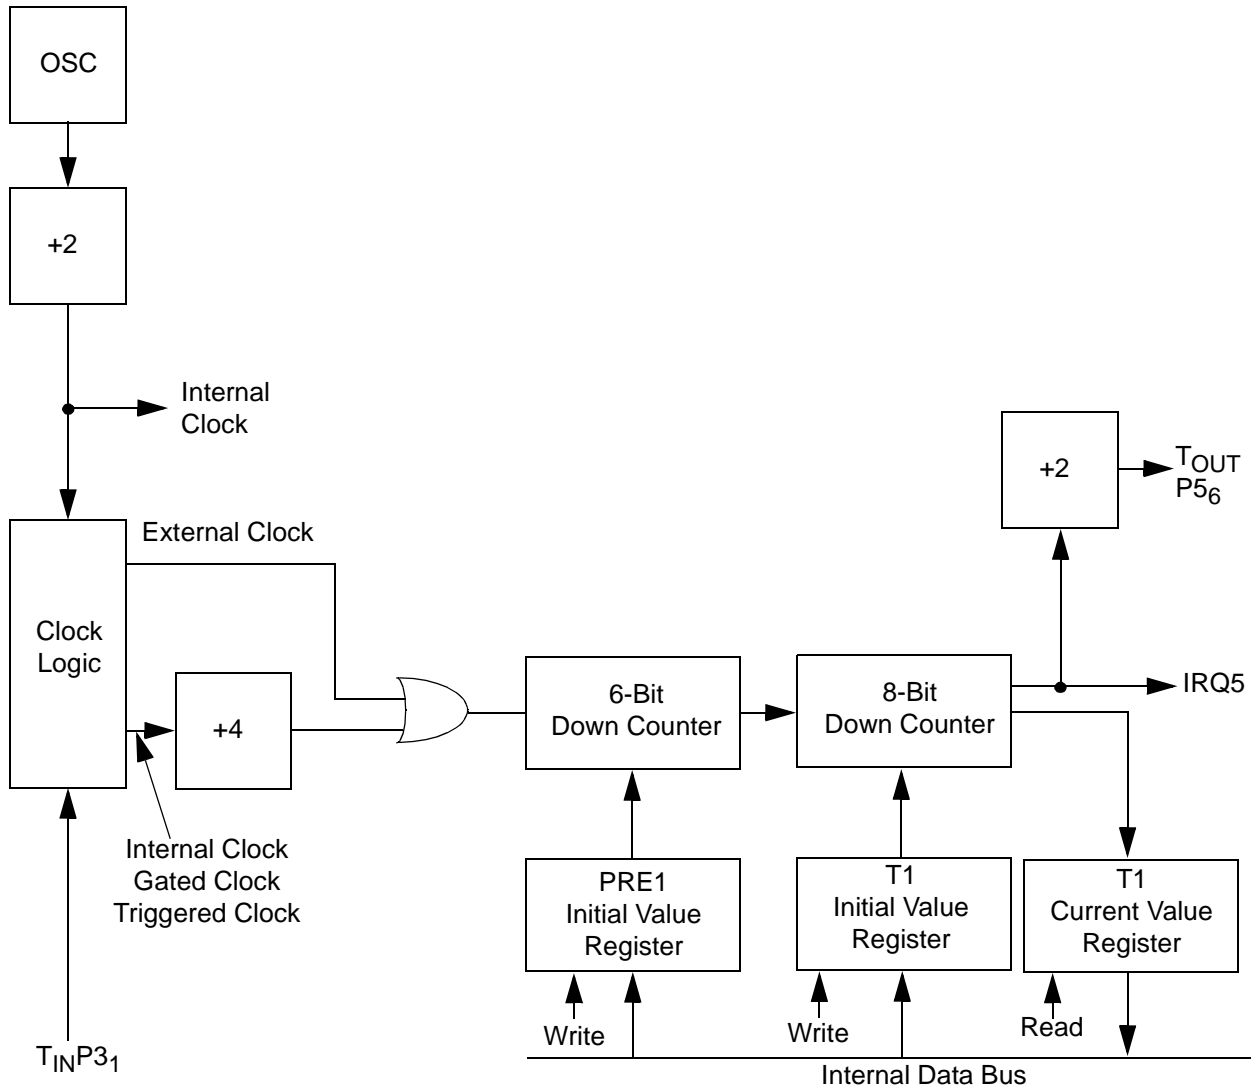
OSC

+2

Internal Clock

Clock Logic

External Clock

+4

Internal Clock
Gated Clock
Triggered Clock

$T_{IN}P3_1$

6-Bit Down Counter

8-Bit Down Counter

+2

$T_{OUT}$ $P5_6$

IRQ5

PRE1 Initial Value Register

T1 Initial Value Register

T1 Current Value Register

Write

Write

Read

Internal Data Bus